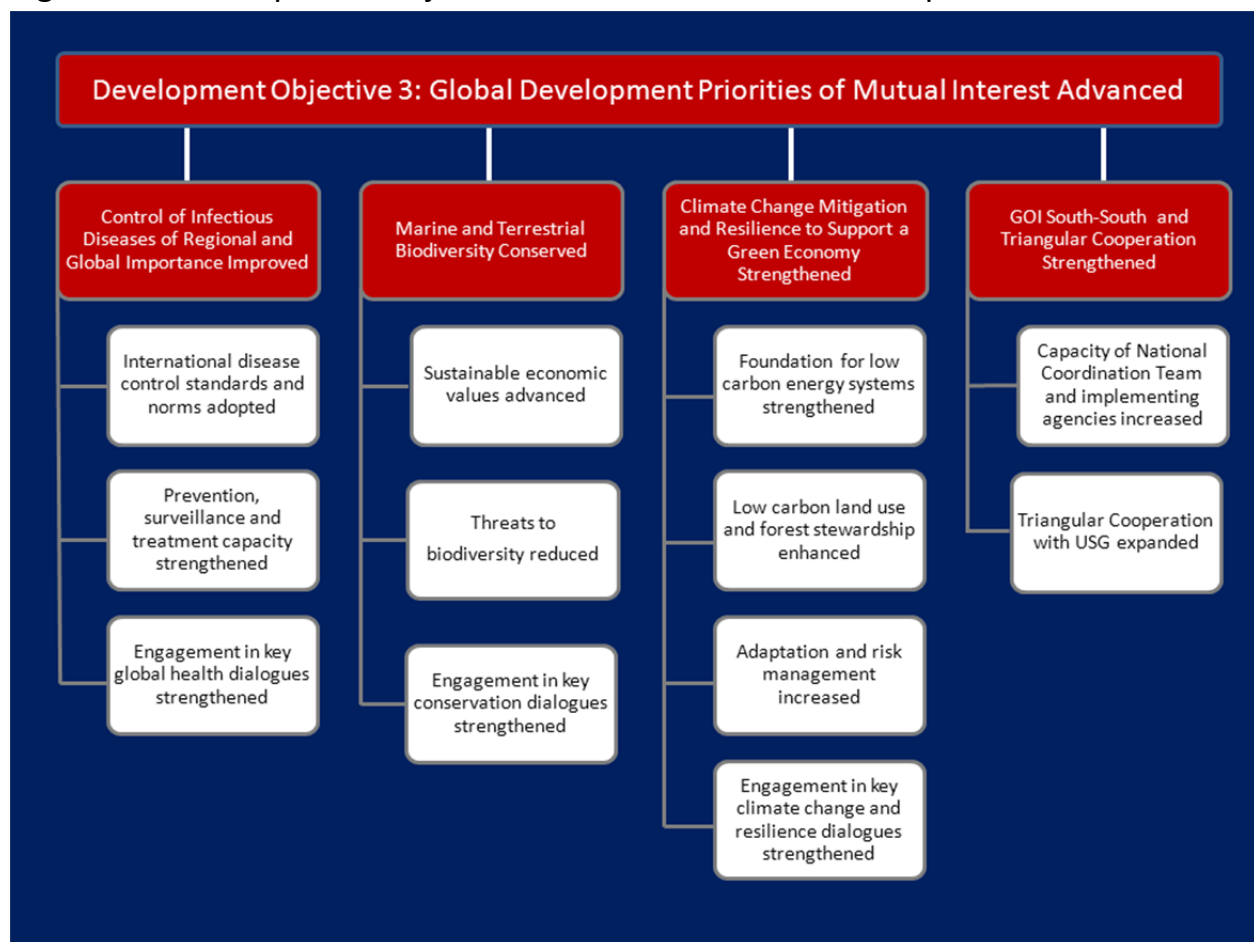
Development Objective 3: Global Development Priorities of Mutual Interest Advanced

Control of Infectious Diseases of Regional and Global Importance Improved

International disease control standards and norms adopted

Prevention, surveillance and treatment capacity strengthened

Engagement in key global health dialogues strengthened

Marine and Terrestrial Biodiversity Conserved

Sustainable economic values advanced

Threats to biodiversity reduced

Engagement in key conservation dialogues strengthened

Climate Change Mitigation and Resilience to Support a Green Economy Strengthened

Foundation for low carbon energy systems strengthened

Low carbon land use and forest stewardship enhanced

Adaptation and risk management increased

Engagement in key climate change and resilience dialogues strengthened

GOI South-South and Triangular Cooperation Strengthened

Capacity of National Coordination Team and implementing agencies increased

Triangular Cooperation with USG expanded